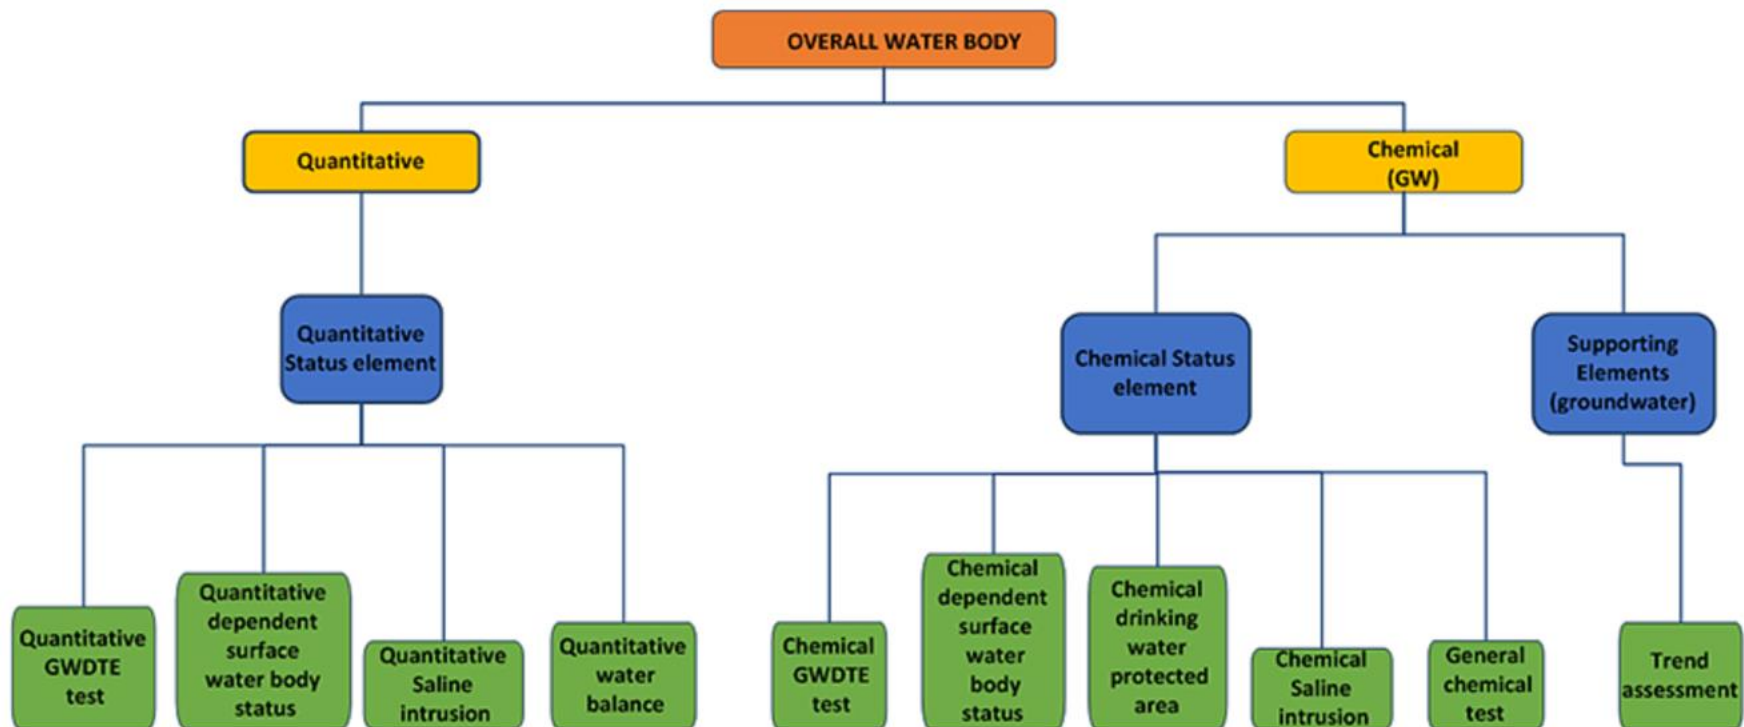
OVERALL WATER BODY

Quantitative

Chemical (GW)

Quantitative Status element

Chemical Status element

Supporting Elements (groundwater)

Quantitative GWDTE test

Quantitative dependent surface water body status

Quantitative Saline intrusion

Quantitative water balance

Chemical GWDTE test

Chemical dependent surface water body status

Chemical drinking water protected area

Chemical Saline intrusion

General chemical test

Trend assessment